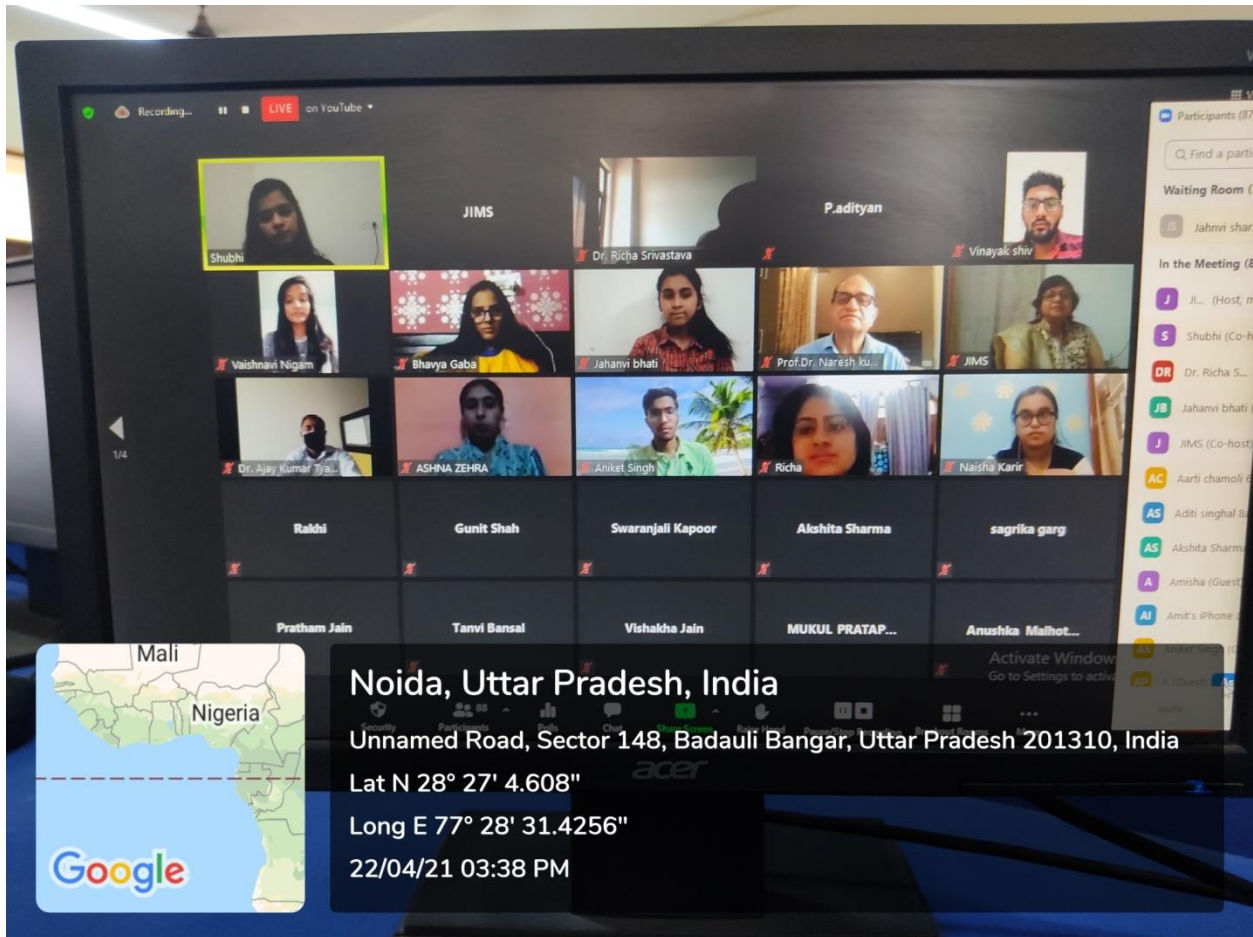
Recording... LIVE on YouTube

Shubhi
JIMS
Dr. Richa Srivastava
P.adityan
Vinayak shiv
Vaishnavi Nigam
Bhavya Gaba
Jahanvi bhati
Prof.Dr. Naresh ku...
JIMS
Dr. Ajay Kumar Tya...
ASHNA ZEHRA
Aniket Singh
Richa
Naisha Karir
Rakhi
Gunit Shah
Swaranjali Kapoor
Akshita Sharma
sagrika garg
Pratham Jain
Tanvi Bansal
Vishakha Jain
MUKUL PRATAP...
Anushka Malhot...

1/4

Participants (87
Find a parti
Waiting Room (
Jahnvi shar
In the Meeting (8
J... (Host, m
Shubhi (Co-h
Dr. Richa S...
Jahanvi bhati
JIMS (Co-host)
Aarti chamoli
Aditi singhal
Akshita Sharma
Amisha (Guest)
Amit's iPhone
Aniket Singh

Activate Windows
Go to Settings to activa

Security Participants 88 Polls Chat Share Screen Raise Hand

acer

Mali
Nigeria
Google

Noida, Uttar Pradesh, India
Unnamed Road, Sector 148, Badauli Bangar, Uttar Pradesh 201310, India
Lat N 28° 27' 4.608"
Long E 77° 28' 31.4256"
22/04/21 03:38 PM